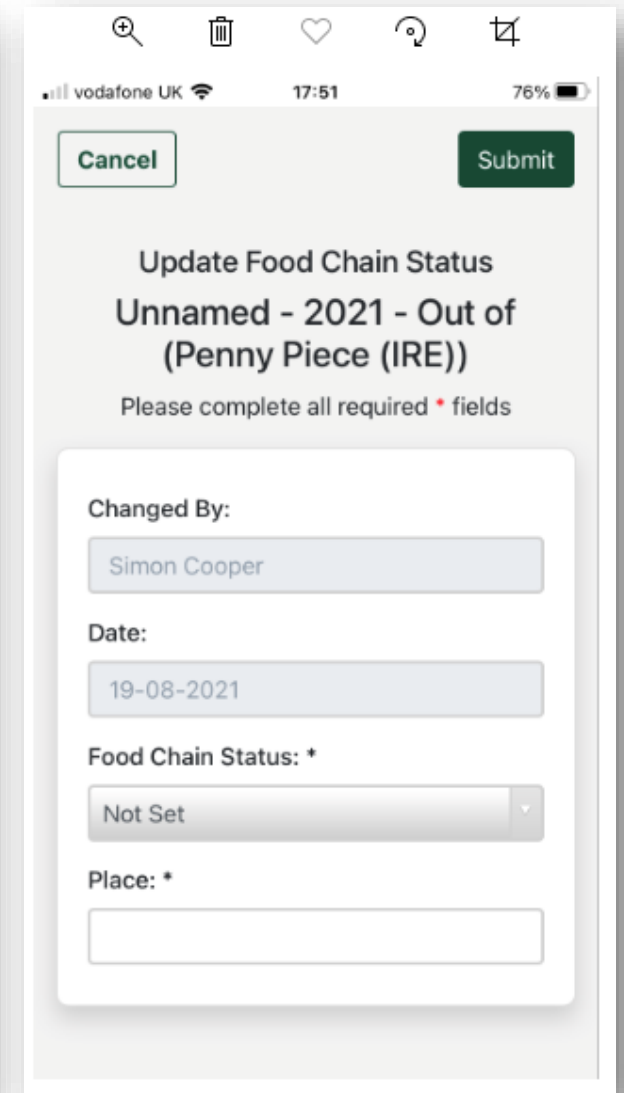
vodafone UK 17:51 76%

Cancel

Submit

Update Food Chain Status

Unnamed - 2021 - Out of (Penny Piece (IRE))

Please complete all required * fields

Changed By:

Simon Cooper

Date:

19-08-2021

Food Chain Status: *

Not Set

Place: *